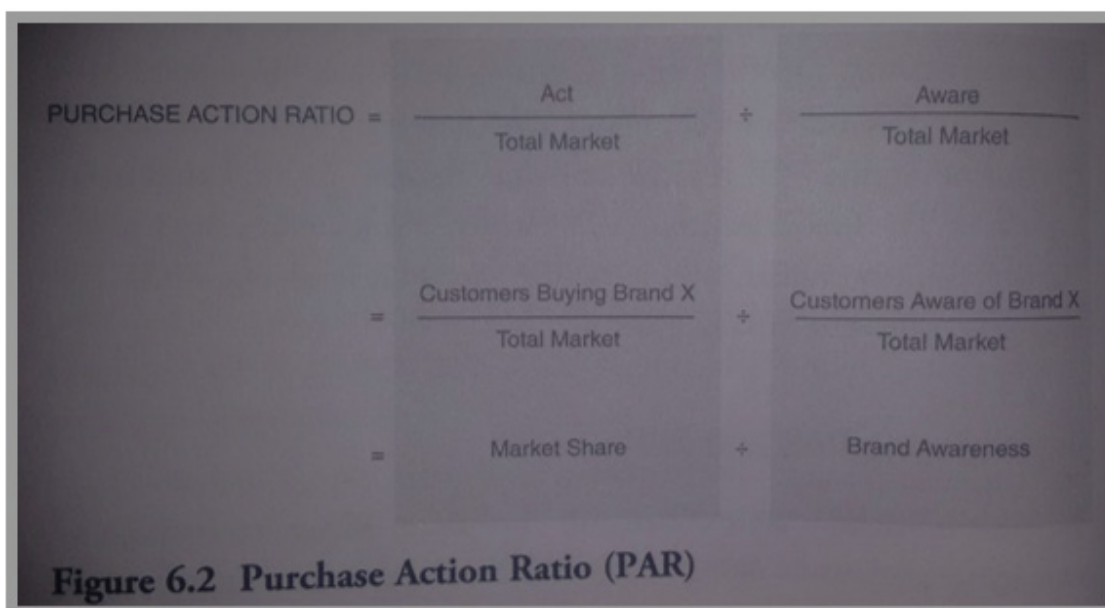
PURCHASE ACTION RATIO $= \frac{\text{Act}}{\text{Total Market}} \div \frac{\text{Aware}}{\text{Total Market}}$

$= \frac{\text{Customers Buying Brand X}}{\text{Total Market}} \div \frac{\text{Customers Aware of Brand X}}{\text{Total Market}}$

$=$ Market Share $\div$ Brand Awareness

Figure 6.2 Purchase Action Ratio (PAR)